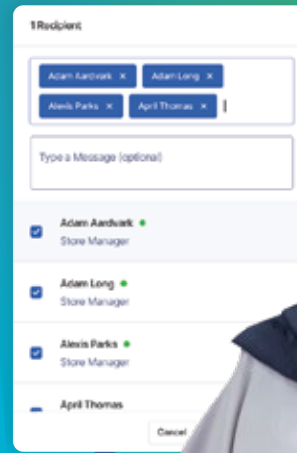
1 Recipient

Adam Aardvark ×
Adam Long ×
Alexis Parks ×
April Thomas ×

Type a Message (optional)

Adam Aardvark
Store Manager

Adam Long
Store Manager

Alexis Parks
Store Manager

April Thomas

Cancel